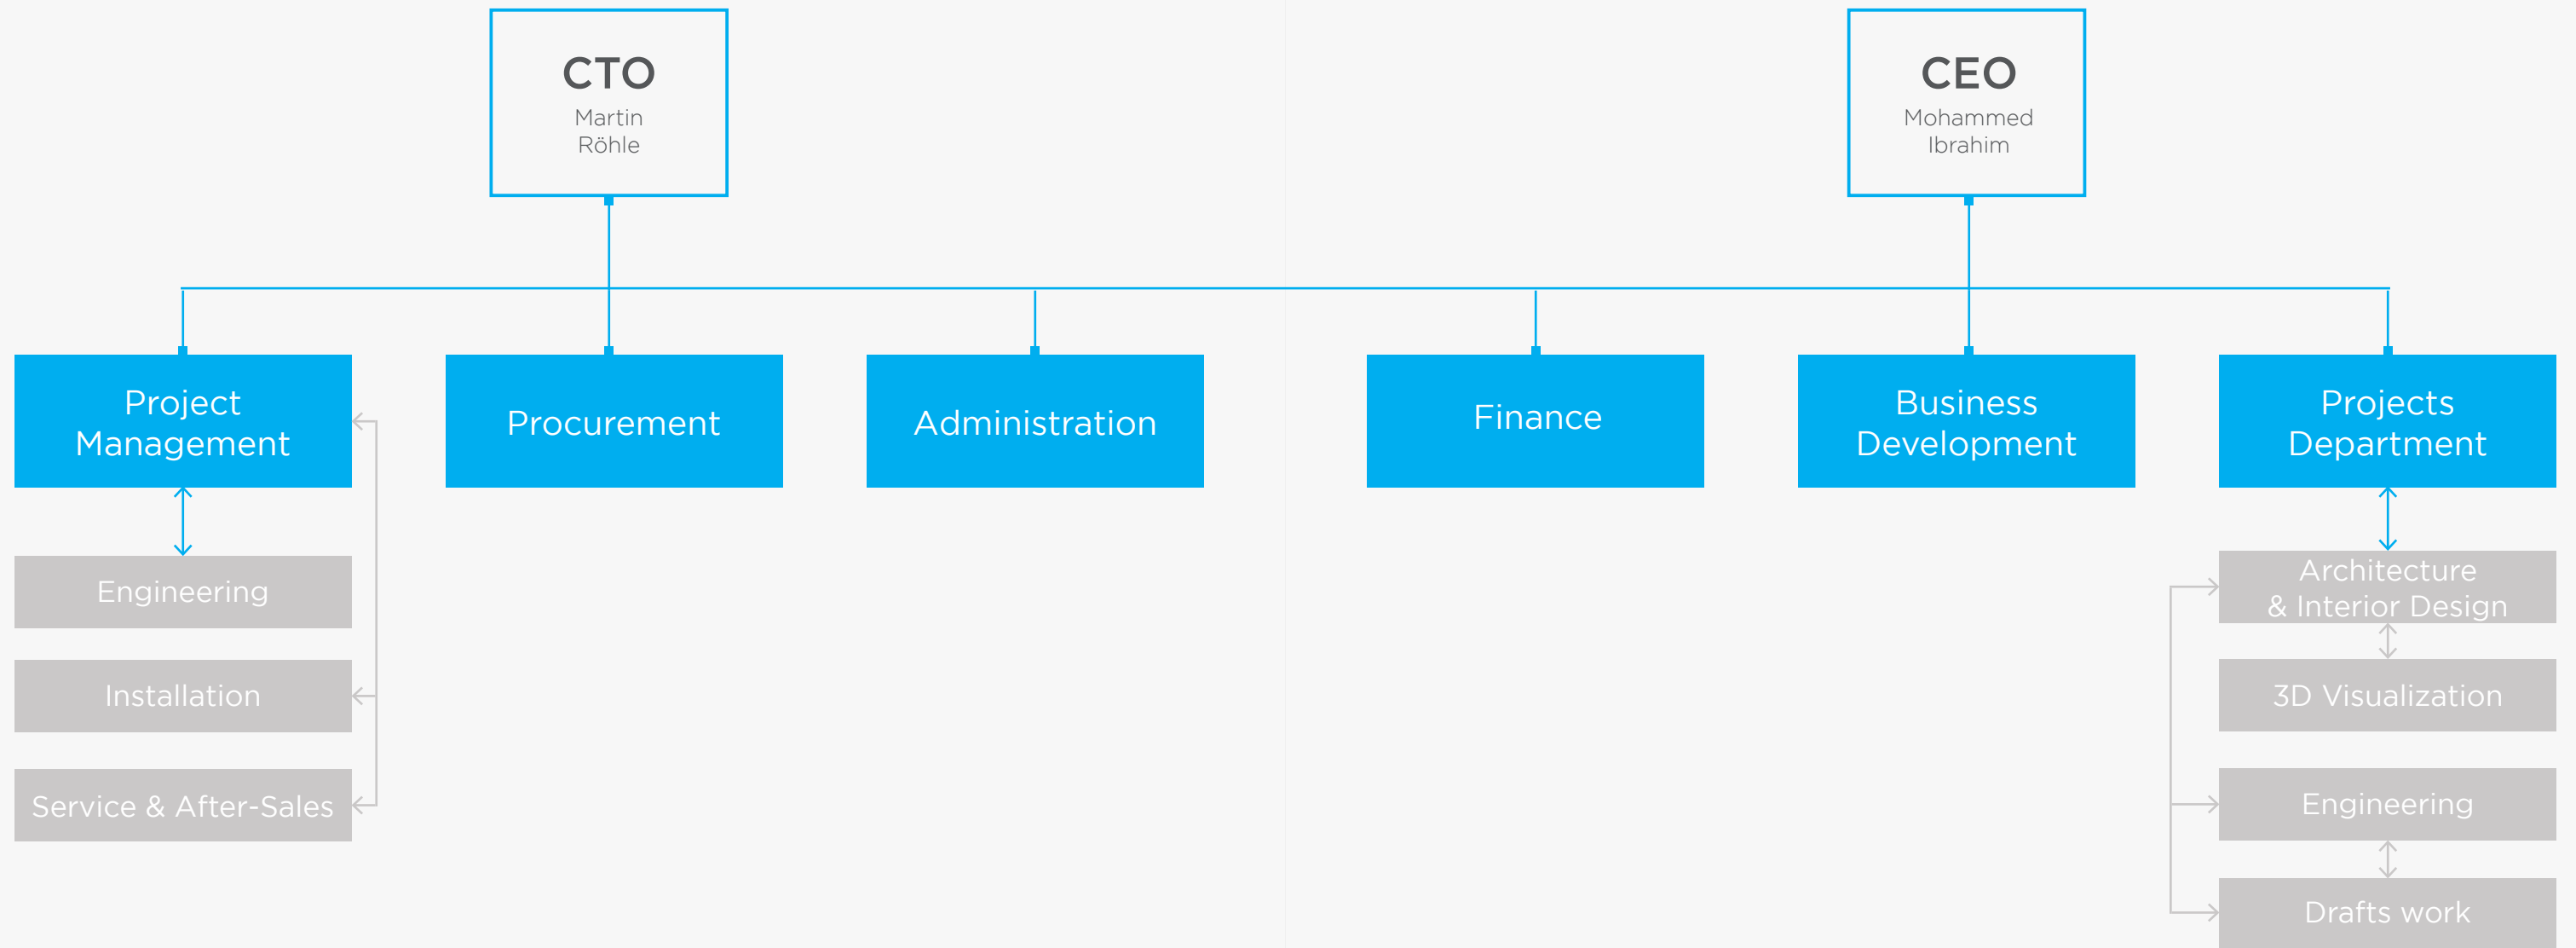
CTO
Martin
Röhle

CEO
Mohammed
Ibrahim

Project Management

Procurement

Administration

Finance

Business Development

Projects Department

Engineering

Installation

Service & After-Sales

Architecture & Interior Design

3D Visualization

Engineering

Drafts work